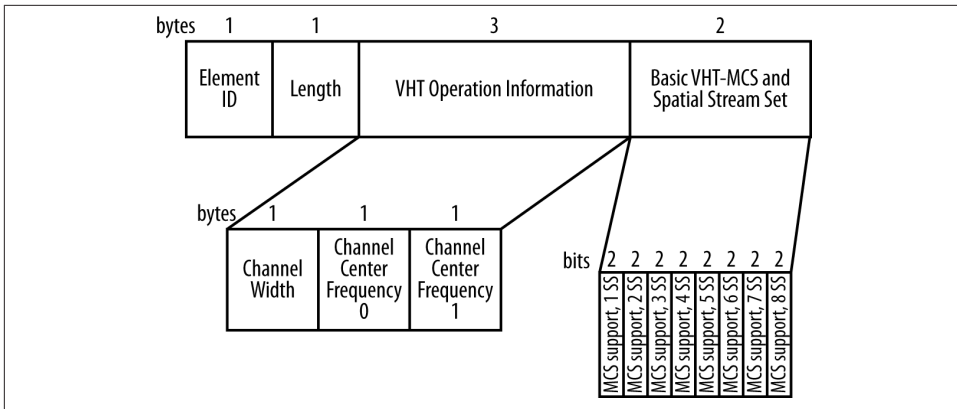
bytes 1 1 3 2

Element ID | Length | VHT Operation Information | Basic VHT-MCS and Spatial Stream Set

bytes 1 1 1

Channel Width | Channel Center Frequency 0 | Channel Center Frequency 1

bits 2 2 2 2 2 2 2 2

MCS support, 1 SS | MCS support, 2 SS | MCS support, 3 SS | MCS support, 4 SS | MCS support, 5 SS | MCS support, 6 SS | MCS support, 7 SS | MCS support, 8 SS